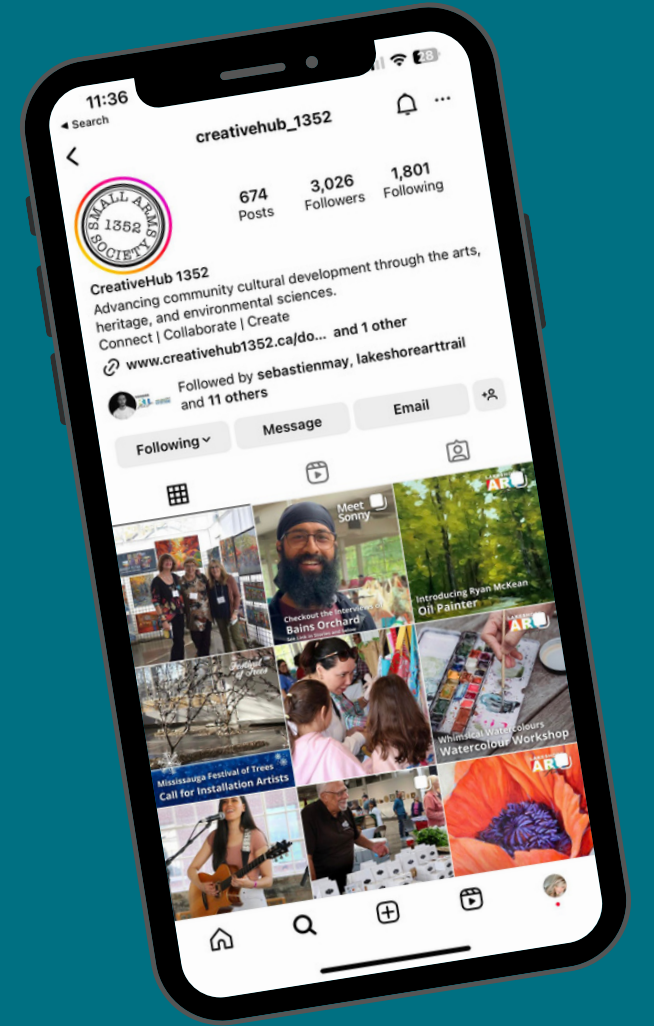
11:36
◂ Search
28
creativehub_1352
SMALL ARMS SOCIETY 1352
674
Posts
3,026
Followers
1,801
Following
CreativeHub 1352
Advancing community cultural development through the arts, heritage, and environmental sciences.
Connect | Collaborate | Create
www.creativehub1352.ca/do... and 1 other
Followed by sebastienmay, lakeshorearttrail and 11 others
Following
Message
Email
Meet Sonny
Checkout the interview
Bains Orchard
Introducing Ryan McKean
Oil Painter
ART
Festival of Trees
Mississauga Festival of Trees
Call for Installation Artists
Whimsical Watercolours
Watercolour Workshop
ART